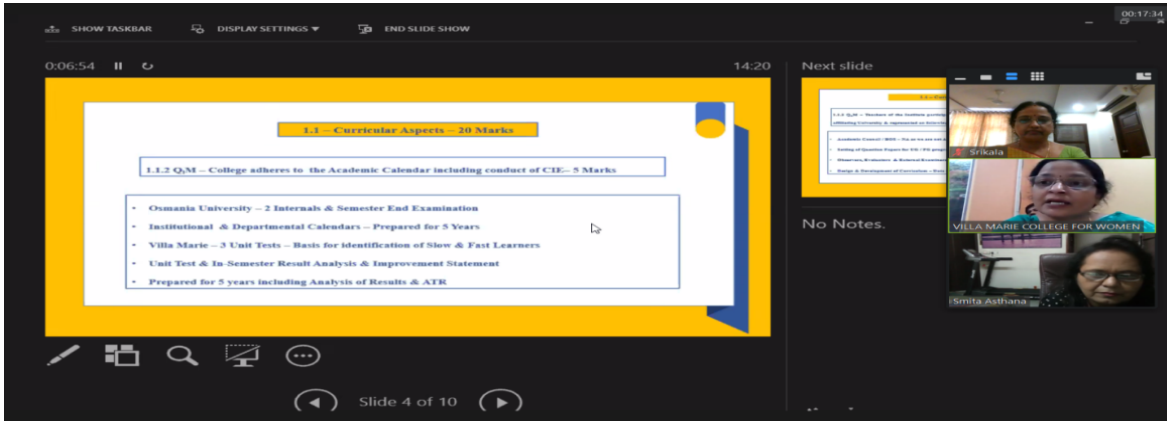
SHOW TASKBAR DISPLAY SETTINGS ▾ END SLIDE SHOW

00:17:34

0:06:54

14:20

Next slide

1.1 – Curricular Aspects – 20 Marks

1.1.2 Q$_l$M – College adheres to the Academic Calendar including conduct of CIE– 5 Marks

• Osmania University – 2 Internals & Semester End Examination
• Institutional & Departmental Calendars – Prepared for 5 Years
• Villa Marie – 3 Unit Tests – Basis for identification of Slow & Fast Learners
• Unit Test & In-Semester Result Analysis & Improvement Statement
• Prepared for 5 years including Analysis of Results & ATR

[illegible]

Srikala

VILLA MARIE COLLEGE FOR WOMEN

Smita Asthana

No Notes.

Slide 4 of 10